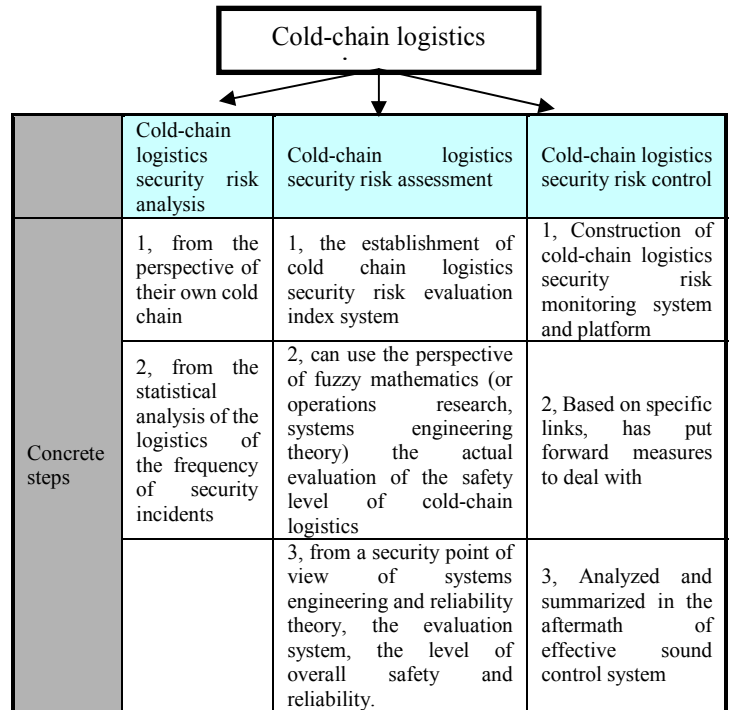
Cold-chain logistics

| | Cold-chain logistics security risk analysis | Cold-chain logistics security risk assessment | Cold-chain logistics security risk control |
|---|---|---|---|
| Concrete steps | 1, from the perspective of their own cold chain | 1, the establishment of cold chain logistics security risk evaluation index system | 1, Construction of cold-chain logistics security risk monitoring system and platform |
| | 2, from the statistical analysis of the logistics of the frequency of security incidents | 2, can use the perspective of fuzzy mathematics (or operations research, systems engineering theory) the actual evaluation of the safety level of cold-chain logistics | 2, Based on specific links, has put forward measures to deal with |
| | | 3, from a security point of view of systems engineering and reliability theory, the evaluation system, the level of overall safety and reliability. | 3, Analyzed and summarized in the aftermath of effective sound control system |